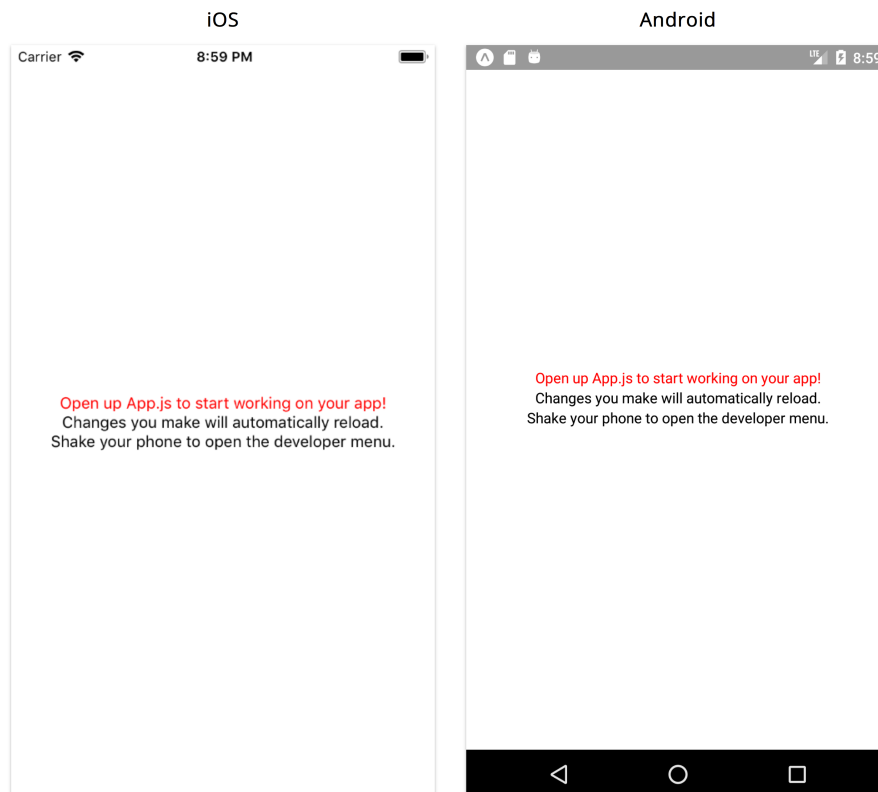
iOS

Carrier

8:59 PM

Open up App.js to start working on your app!
Changes you make will automatically reload.
Shake your phone to open the developer menu.

Android

LTE 8:5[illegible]

Open up App.js to start working on your app!
Changes you make will automatically reload.
Shake your phone to open the developer menu.